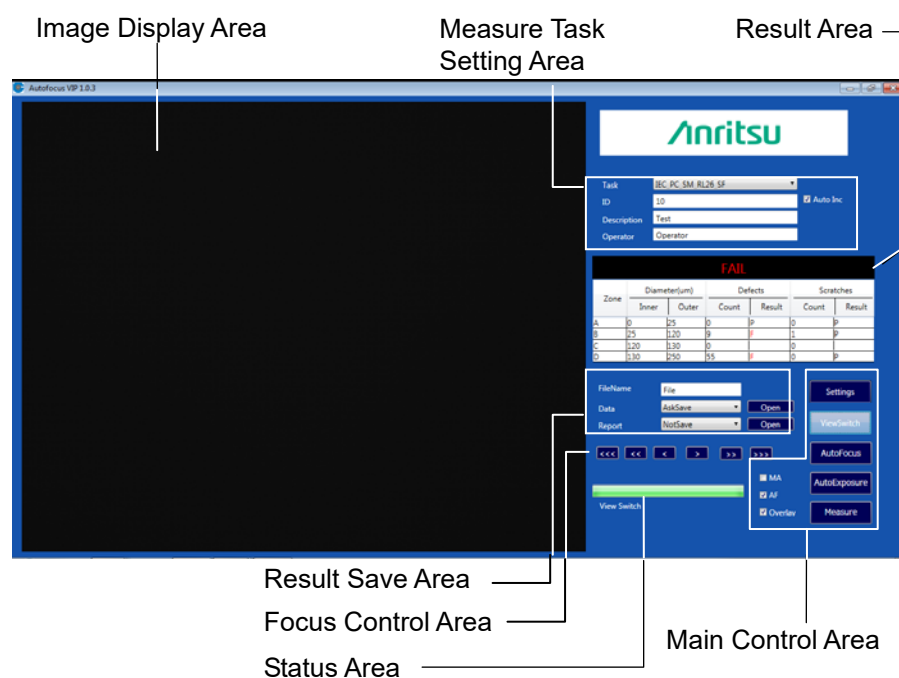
Image Display Area

Measure Task Setting Area

Result Area

Autofocus VIP 1.0.3

Anritsu

Task IEC PC SM RL26 SF
ID 10
Auto Inc
Description Test
Operator Operator

FAIL

| Zone | Diameter(um) Inner | Diameter(um) Outer | Defects Count | Defects Result | Scratches Count | Scratches Result |
|---|---|---|---|---|---|---|
| A | 0 | 25 | 0 | P | 0 | P |
| B | 25 | 120 | 9 | F | 1 | P |
| C | 120 | 130 | 0 | | 0 | |
| D | 130 | 250 | 55 | F | 0 | P |

FileName File
Data AskSave Open
Report NotSave Open

<<< << < > >> >>>

View Switch

Settings
ViewSwitch
AutoFocus
MA
AF
AutoExposure
Overlay
Measure

Result Save Area

Focus Control Area

Status Area

Main Control Area